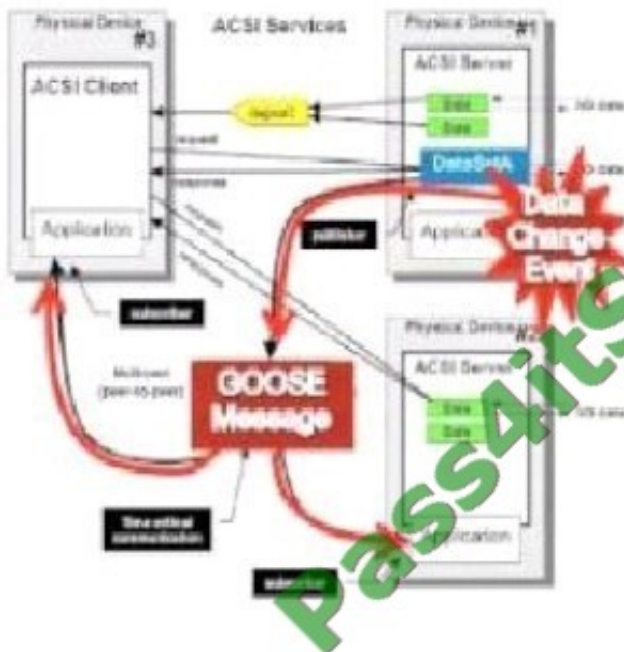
Physical Device #3

ACSI Services

Physical Device #1

ACSI Client

ACSI Server

report

Data

Data

I/O data

request

DataSetA

I/O data

response

Application

publisher

Application

Data Change Event

subscriber

Physical Device #2

ACSI Server

Multicast (peer-to-peer)

GOOSE Message

Data

Data

I/O data

Data

Time critical communication

Application

subscriber

Pass4itS